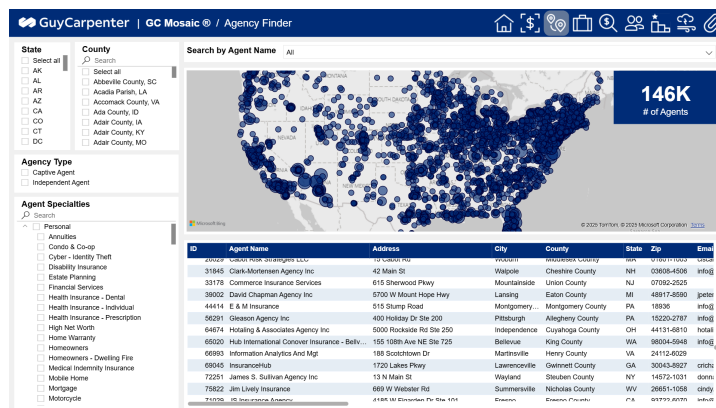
GuyCarpenter | GC Mosaic ® / Agency Finder

State
Select all
AK
AL
AR
AZ
CA
CO
CT
DC

County
Search
Select all
Abbeville County, SC
Acadia Parish, LA
Accomack County, VA
Ada County, ID
Adair County, IA
Adair County, KY
Adair County, MO

Agency Type
Captive Agent
Independent Agent

Agent Specialties
Search
Personal
Annuities
Condo & Co-op
Cyber - Identity Theft
Disability Insurance
Estate Planning
Financial Services
Health Insurance - Dental
Health Insurance - Individual
Health Insurance - Prescription
High Net Worth
Home Warranty
Homeowners
Homeowners - Dwelling Fire
Medical Indemnity Insurance
Mobile Home
Mortgage
Motorcycle

Search by Agent Name All

146K
# of Agents

Microsoft Bing
© 2025 TomTom, © 2025 Microsoft Corporation Terms

| ID | Agent Name | Address | City | County | State | Zip | Emai |
|---|---|---|---|---|---|---|---|
| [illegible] | Cabot Risk Strategies LLC | 10 Cabot Rd | Woburn | Middlesex County | MA | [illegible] | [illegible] |
| 31845 | Clark-Mortensen Agency Inc | 42 Main St | Walpole | Cheshire County | NH | 03608-4506 | info@ |
| 33178 | Commerce Insurance Services | 615 Sherwood Pkwy | Mountainside | Union County | NJ | 07092-2525 | |
| 39002 | David Chapman Agency Inc | 5700 W Mount Hope Hwy | Lansing | Eaton County | MI | 48917-8590 | jpeter |
| 44414 | E & M Insurance | 515 Stump Road | Montgomery... | Montgomery County | PA | 18936 | info@ |
| 56291 | Gleason Agency Inc | 400 Holiday Dr Ste 200 | Pittsburgh | Allegheny County | PA | 15220-2787 | info@ |
| 64674 | Hotaling & Associates Agency Inc | 5000 Rockside Rd Ste 250 | Independence | Cuyahoga County | OH | 44131-6810 | hotali |
| 65020 | Hub International Conover Insurance - Bellv... | 155 108th Ave NE Ste 725 | Bellevue | King County | WA | 98004-5948 | info@ |
| 66993 | Information Analytics And Mgt | 188 Scotchtown Dr | Martinsville | Henry County | VA | 24112-6029 | |
| 69045 | InsuranceHub | 1720 Lakes Pkwy | Lawrenceville | Gwinnett County | GA | 30043-8927 | crichz |
| 72251 | James S. Sullivan Agency Inc | 13 N Main St | Wayland | Steuben County | NY | 14572-1031 | donna |
| 75822 | Jim Lively Insurance | 669 W Webster Rd | Summersville | Nicholas County | WV | 26651-1058 | cindy |
| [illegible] | JS Insurance Agency | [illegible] | Fresno | Fresno County | CA | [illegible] | |